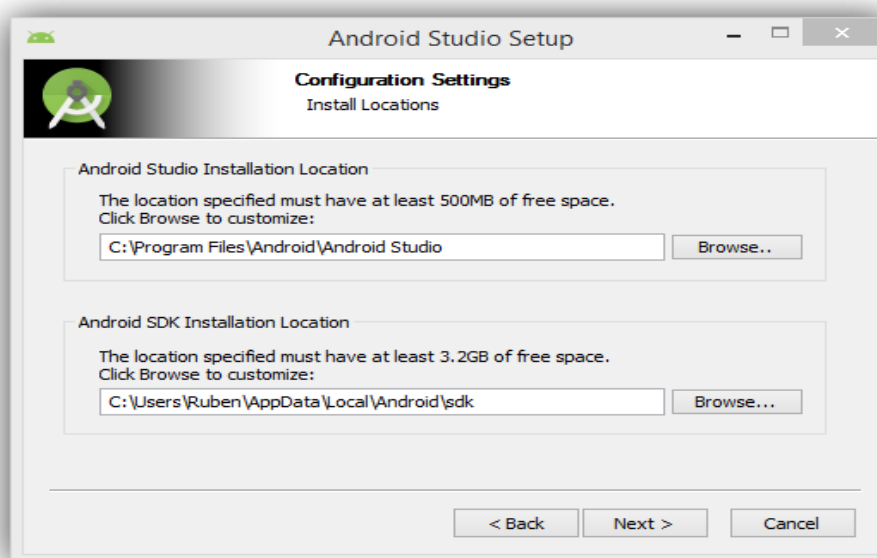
Android Studio Setup

Configuration Settings
Install Locations

Android Studio Installation Location

The location specified must have at least 500MB of free space.
Click Browse to customize:

C:\Program Files\Android\Android Studio

Browse..

Android SDK Installation Location

The location specified must have at least 3.2GB of free space.
Click Browse to customize:

C:\Users\Ruben\AppData\Local\Android\sdk

Browse...

< Back

Next >

Cancel